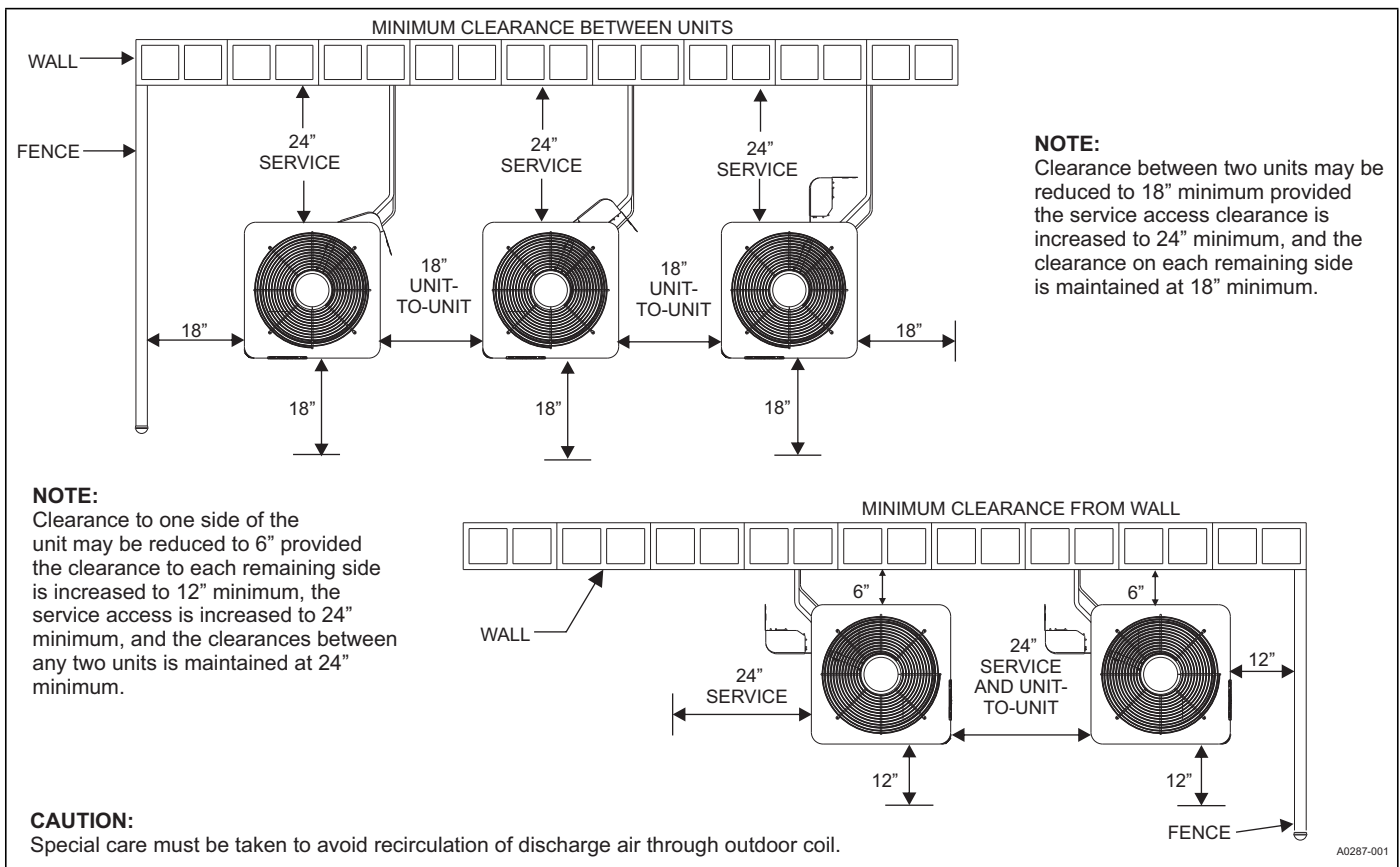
MINIMUM CLEARANCE BETWEEN UNITS

WALL

FENCE

24" SERVICE

24" SERVICE

24" SERVICE

18" UNIT-TO-UNIT

18" UNIT-TO-UNIT

18"

18"

18"

18"

18"

NOTE:
Clearance between two units may be reduced to 18" minimum provided the service access clearance is increased to 24" minimum, and the clearance on each remaining side is maintained at 18" minimum.

NOTE:
Clearance to one side of the unit may be reduced to 6" provided the clearance to each remaining side is increased to 12" minimum, the service access is increased to 24" minimum, and the clearances between any two units is maintained at 24" minimum.

MINIMUM CLEARANCE FROM WALL

WALL

6"

6"

24" SERVICE

24" SERVICE AND UNIT-TO-UNIT

12"

12"

12"

FENCE

CAUTION:
Special care must be taken to avoid recirculation of discharge air through outdoor coil.

A0287-001